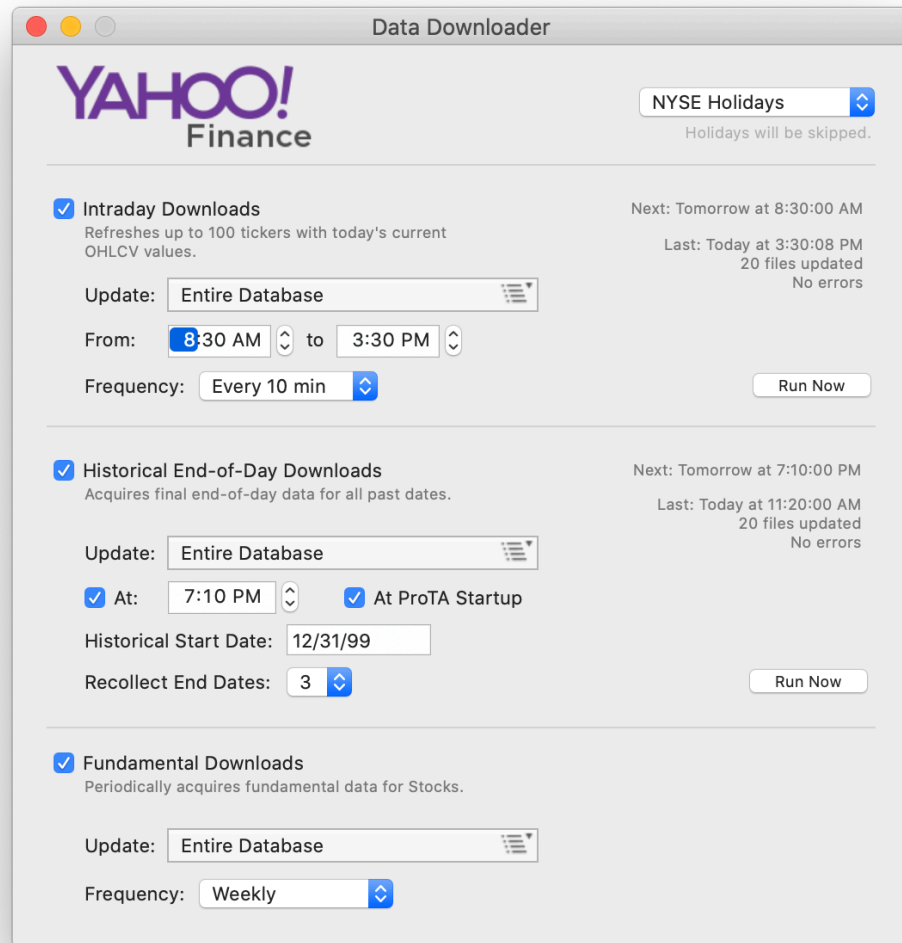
Data Downloader

YAHOO!
Finance

NYSE Holidays
Holidays will be skipped.

Intraday Downloads
Refreshes up to 100 tickers with today's current OHLCV values.

Next: Tomorrow at 8:30:00 AM

Last: Today at 3:30:08 PM
20 files updated
No errors

Update: Entire Database

From: 8:30 AM to 3:30 PM

Frequency: Every 10 min

Run Now

Historical End-of-Day Downloads
Acquires final end-of-day data for all past dates.

Next: Tomorrow at 7:10:00 PM

Last: Today at 11:20:00 AM
20 files updated
No errors

Update: Entire Database

At: 7:10 PM

At ProTA Startup

Historical Start Date: 12/31/99

Recollect End Dates: 3

Run Now

Fundamental Downloads
Periodically acquires fundamental data for Stocks.

Update: Entire Database

Frequency: Weekly